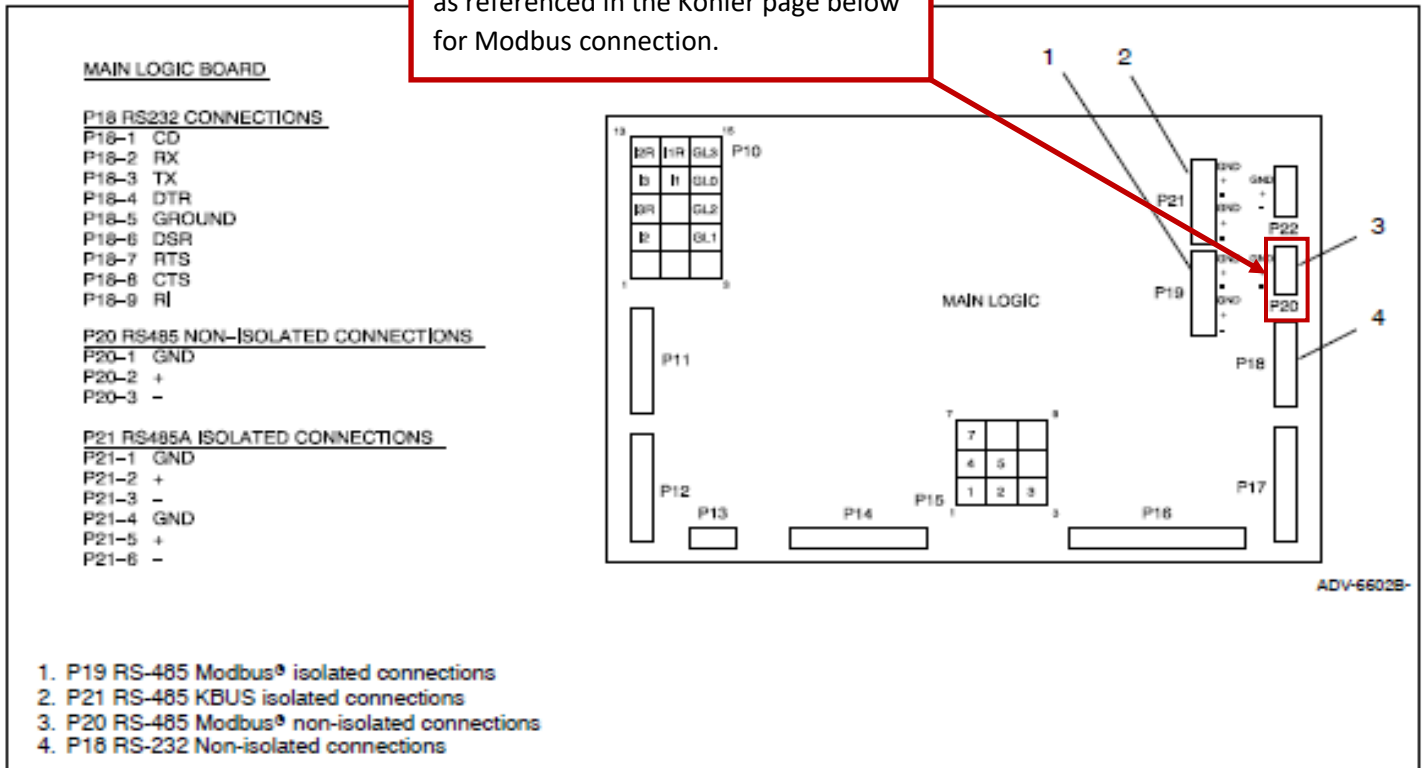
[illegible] the Kohler page below for Modbus connection.

MAIN LOGIC BOARD

P18 RS232 CONNECTIONS
P18–1 CD
P18–2 RX
P18–3 TX
P18–4 DTR
P18–5 GROUND
P18–6 DSR
P18–7 RTS
P18–8 CTS
P18–9 RI

P20 RS485 NON–ISOLATED CONNECTIONS
P20–1 GND
P20–2 +
P20–3 –

P21 RS485A ISOLATED CONNECTIONS
P21–1 GND
P21–2 +
P21–3 –
P21–4 GND
P21–5 +
P21–6 –

1 2 3 4

13 16 P10
I2R I1R GL3
I3 I1 GL0
I3R GL2
I2 GL1
1 3

P21 GND + - GND + -
P22 GND + -
P19 GND + - GND + -
P20 GND + -
MAIN LOGIC
P11
P18
7 9
7
4 5
1 2 3
1 3
P12
P13
P14
P15
P16
P17

ADV-6602B-

1. P19 RS-485 Modbus® isolated connections
2. P21 RS-485 KBUS isolated connections
3. P20 RS-485 Modbus® non-isolated connections
4. P18 RS-232 Non-isolated connections